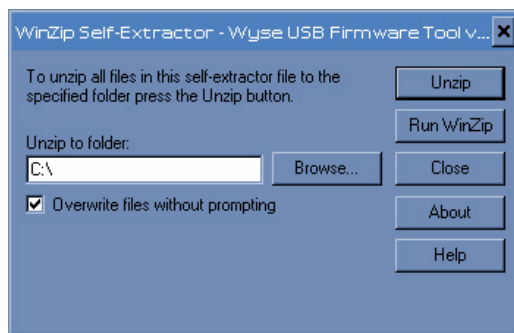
WinZip Self-Extractor - Wyse USB Firmware Tool v...

To unzip all files in this self-extractor file to the specified folder press the Unzip button.

Unzip to folder:

C:\

Browse...

Overwrite files without prompting

Unzip

Run WinZip

Close

About

Help